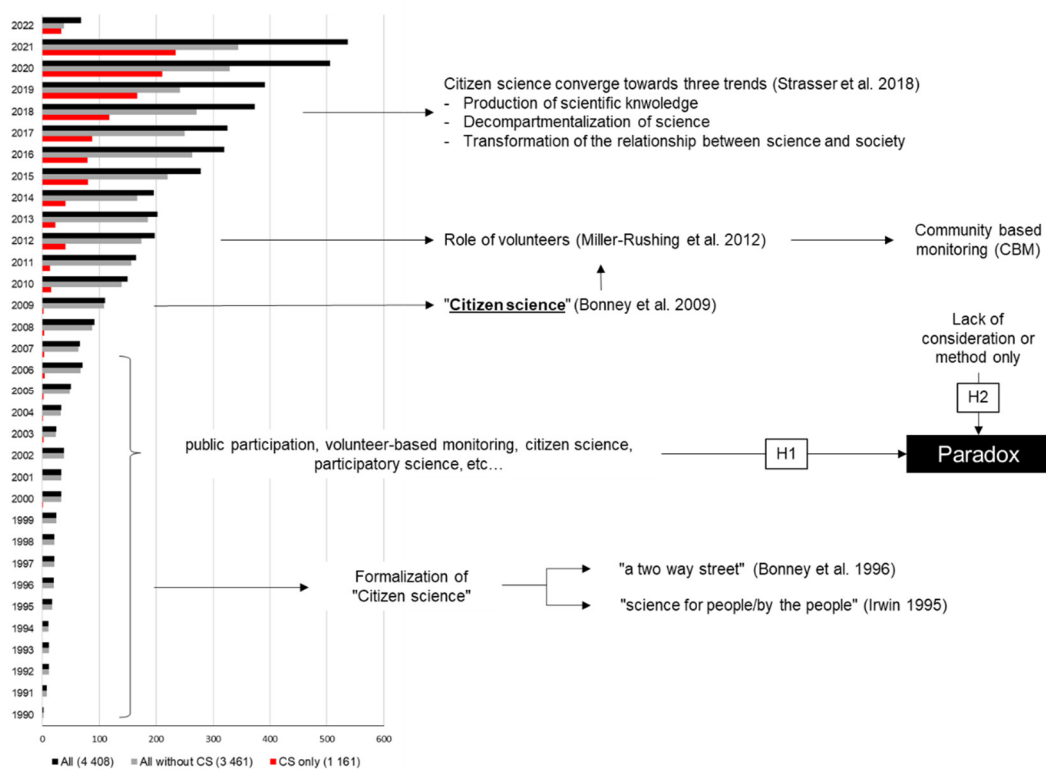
2022
2021
2020
2019
2018
2017
2016
2015
2014
2013
2012
2011
2010
2009
2008
2007
2006
2005
2004
2003
2002
2001
2000
1999
1998
1997
1996
1995
1994
1993
1992
1991
1990

0 100 200 300 400 500 600

All (4 408) All without CS (3 461) CS only (1 161)

Citizen science converge towards three trends (Strasser et al. 2018)
- Production of scientific knwoledge
- Decompartmentalization of science
- Transformation of the relationship between science and society

Role of volunteers (Miller-Rushing et al. 2012)

Community based monitoring (CBM)

"Citizen science" (Bonney et al. 2009)

Lack of consideration or method only

H2

public participation, volunteer-based monitoring, citizen science, participatory science, etc…

H1

Paradox

Formalization of "Citizen science"

"a two way street" (Bonney et al. 1996)

"science for people/by the people" (Irwin 1995)